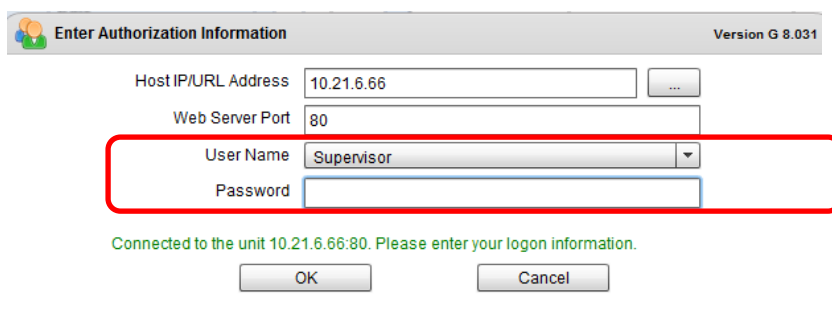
Enter Authorization Information

Version G 8.031

Host IP/URL Address 10.21.6.66 ...

Web Server Port 80

User Name Supervisor

Password

Connected to the unit 10.21.6.66:80. Please enter your logon information.

OK

Cancel